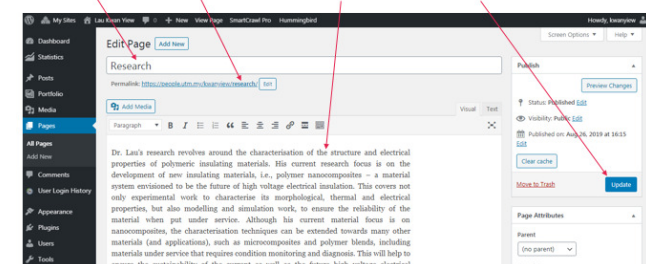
My Sites Lau Kwan View 0 + New View Page SmartCrawl Pro Hummingbird Howdy, kwanyiew

Screen Options ▾ Help ▾

Dashboard
Statistics
Posts
Portfolio
Media
Pages
All Pages
Add New
Comments
User Login History
Appearance
Plugins
Users
Tools

Edit Page Add New

Research

Permalink: https://people.utm.my/kwanyiew/research/ Edit

Add Media

Visual Text

Paragraph

Dr. Lau's research revolves around the characterisation of the structure and electrical properties of polymeric insulating materials. His current research focus is on the development of new insulating materials, i.e., polymer nanocomposites – a material system envisioned to be the future of high voltage electrical insulation. This covers not only experimental work to characterise its morphological, thermal and electrical properties, but also modelling and simulation work, to ensure the reliability of the material when put under service. Although his current material focus on nanocomposites, the characterisation techniques can be extended towards many other materials (and applications), such as microcomposites and polymer blends, including materials under service that requires condition monitoring and diagnosis. This will help to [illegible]

Publish

Preview Changes

Status: Published Edit

Visibility: Public Edit

Published on: Aug 26, 2019 at 16:15 Edit

Clear cache

Move to Trash

Update

Page Attributes

Parent

(no parent)